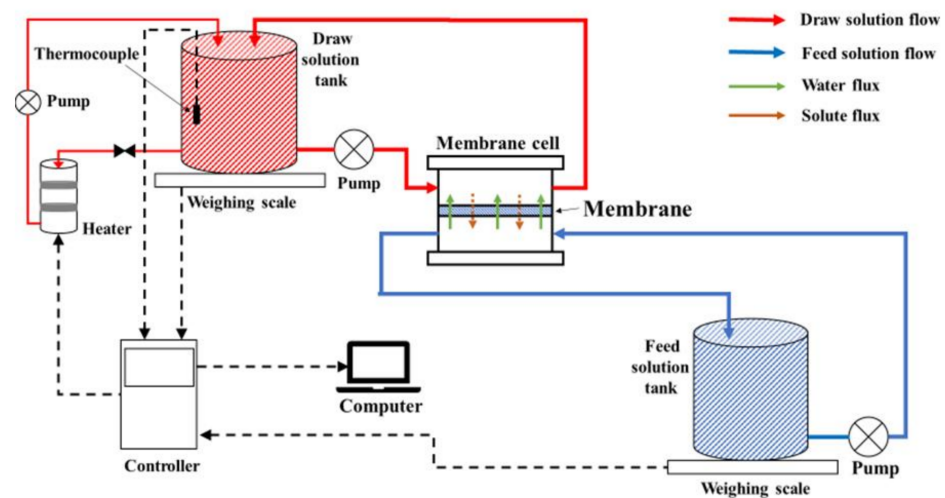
Draw solution flow
Feed solution flow
Water flux
Solute flux

Thermocouple
Draw solution tank
Pump
Heater
Weighing scale
Pump
Membrane cell
Membrane
Controller
Computer
Feed solution tank
Pump
Weighing scale